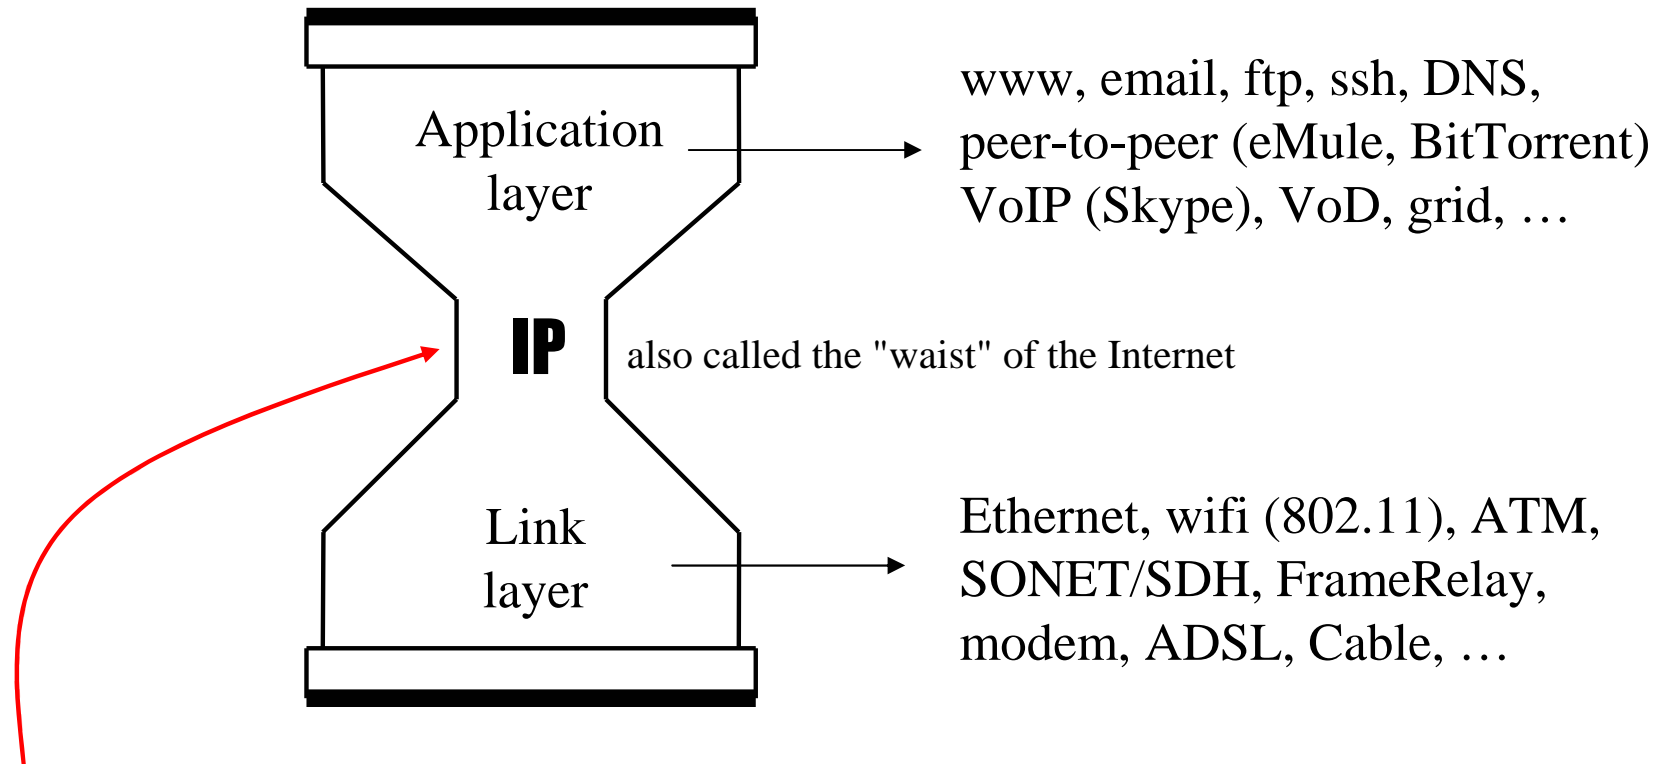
Application layer

www, email, ftp, ssh, DNS, peer-to-peer (eMule, BitTorrent) VoIP (Skype), VoD, grid, …

IP

also called the "waist" of the Internet

Link layer

Ethernet, wifi (802.11), ATM, SONET/SDH, FrameRelay, modem, ADSL, Cable, …